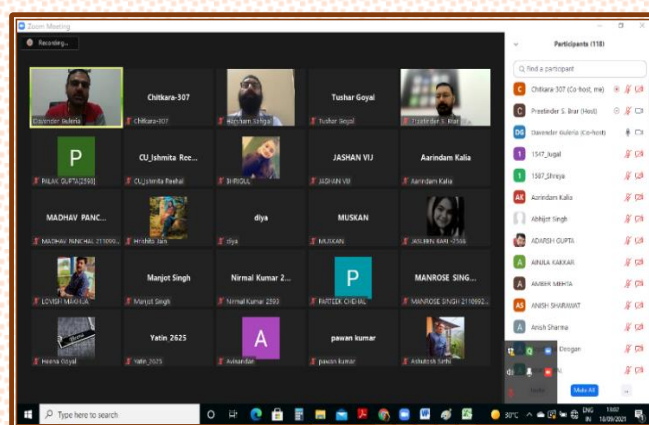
Zoom Meeting

Recording...

Participants (118)

Find a participant

Chitkara-307
Tushar Goyal
Davinder Kuleria
Chitkara-307
Harjiyam Sehgal
Tushar Goyal
Preetinder S. Brar
P
PALAK GUPTA[2590]
CU_Ishmita Ree...
CU_Ishmita Rekhal
SHRISUL
JASHAN VIJ
JASHAN VIJ
Aarindam Kalia
Aarindam Kalia
MADHAV PANC...
MADHAV PANCHAL 2110099...
Hrishita Jain
diya
diya
MUSKAN
MUSKAN
JASLEEN KAUR - 2566
LOVISH MAKHIJA
Manjot Singh
Manjot Singh
Nirmal Kumar 2...
Nirmal Kumar 2593
P
PARTEEK CHDHAL
MANROSE SING...
MANROSE SINGH 2110092...
Heena Goyal
Yatin 2625
Yatin_2625
A
Avisundari
pawan kumar
pawan kumar
Ashutosh Sethi

C Chitkara-307 (Co-host, me)
P Preetinder S. Brar (Host)
DG Davinder Kuleria (Co-host)
1 1547_Jugal
1 1587_Shreya
AK Aarindam Kalia
Abhijit Singh
ADARSH GUPTA
A AINULA KAKKAR
A AMBER MEHTA
AS ANISH SHARWANT
A Anish Sharma
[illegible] Drogan

Mute All

Type here to search

30°C ENG IN 11:47 18/09/2021